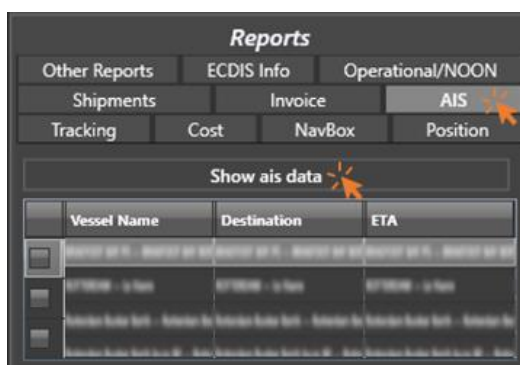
Reports

Other Reports | ECDIS Info | Operational/NOON
Shipments | Invoice | AIS
Tracking | Cost | NavBox | Position

Show ais data

| | Vessel Name | Destination | ETA |
|---|---|---|---|
| | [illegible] | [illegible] | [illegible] |
| | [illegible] | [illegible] | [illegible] |
| | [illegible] | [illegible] | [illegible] |